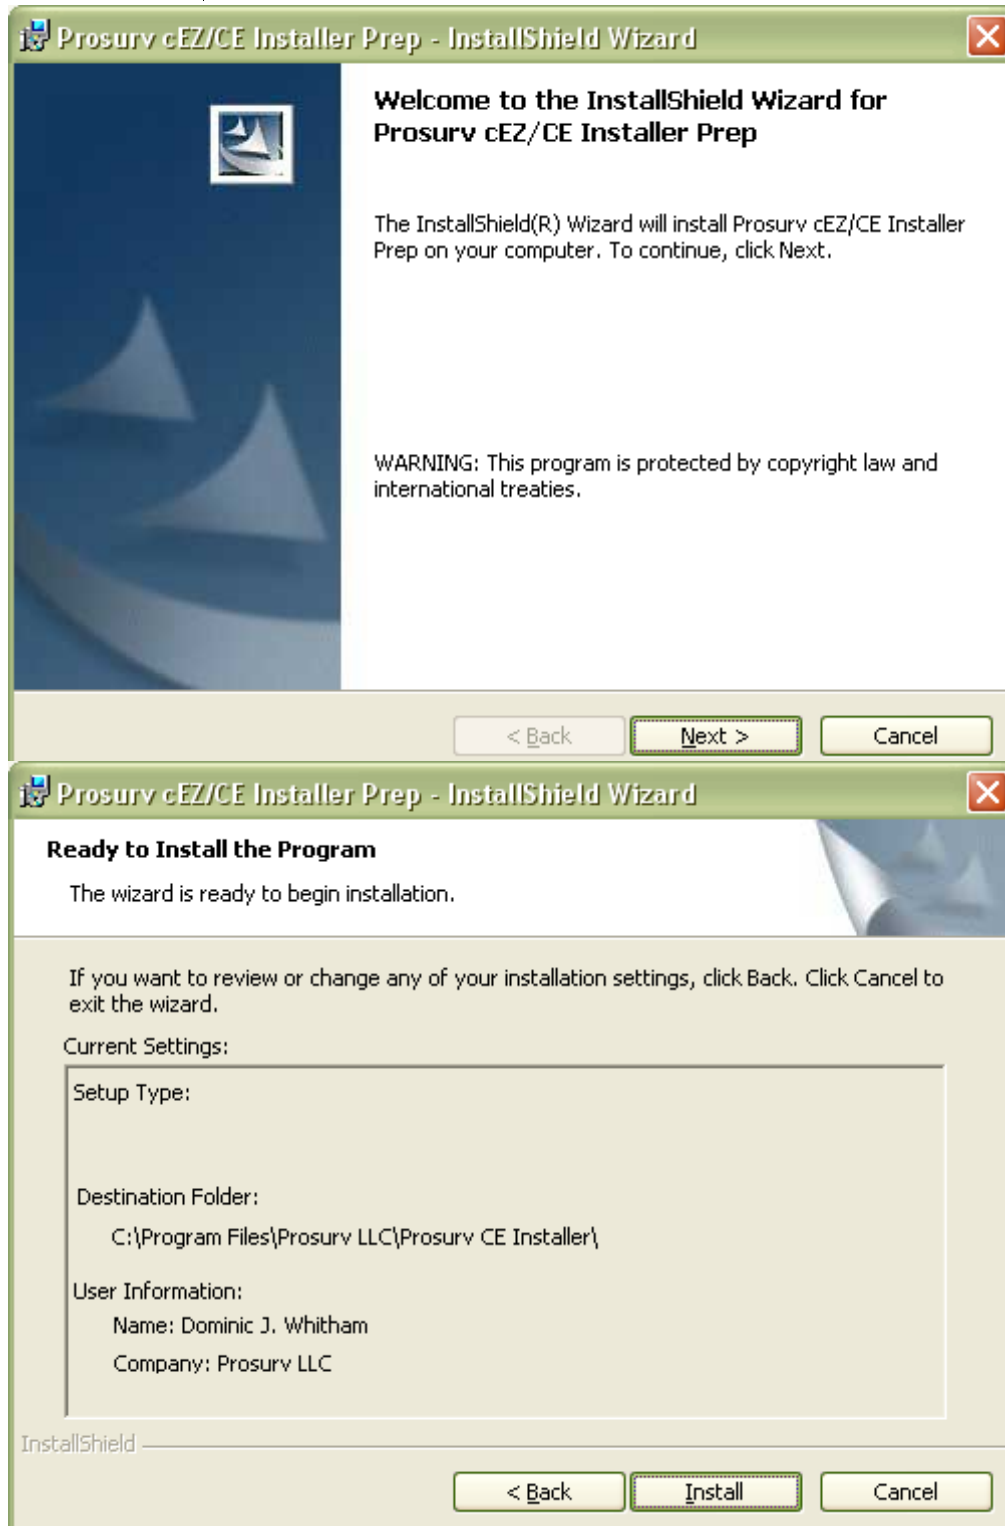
Prosurv cEZ/CE Installer Prep - InstallShield Wizard

Welcome to the InstallShield Wizard for Prosurv cEZ/CE Installer Prep

The InstallShield(R) Wizard will install Prosurv cEZ/CE Installer Prep on your computer. To continue, click Next.

WARNING: This program is protected by copyright law and international treaties.

< Back | Next > | Cancel

Prosurv cEZ/CE Installer Prep - InstallShield Wizard

Ready to Install the Program

The wizard is ready to begin installation.

If you want to review or change any of your installation settings, click Back. Click Cancel to exit the wizard.

Current Settings:

Setup Type:

Destination Folder:

C:\Program Files\Prosurv LLC\Prosurv CE Installer\

User Information:

Name: Dominic J. Whitham

Company: Prosurv LLC

InstallShield

< Back | Install | Cancel